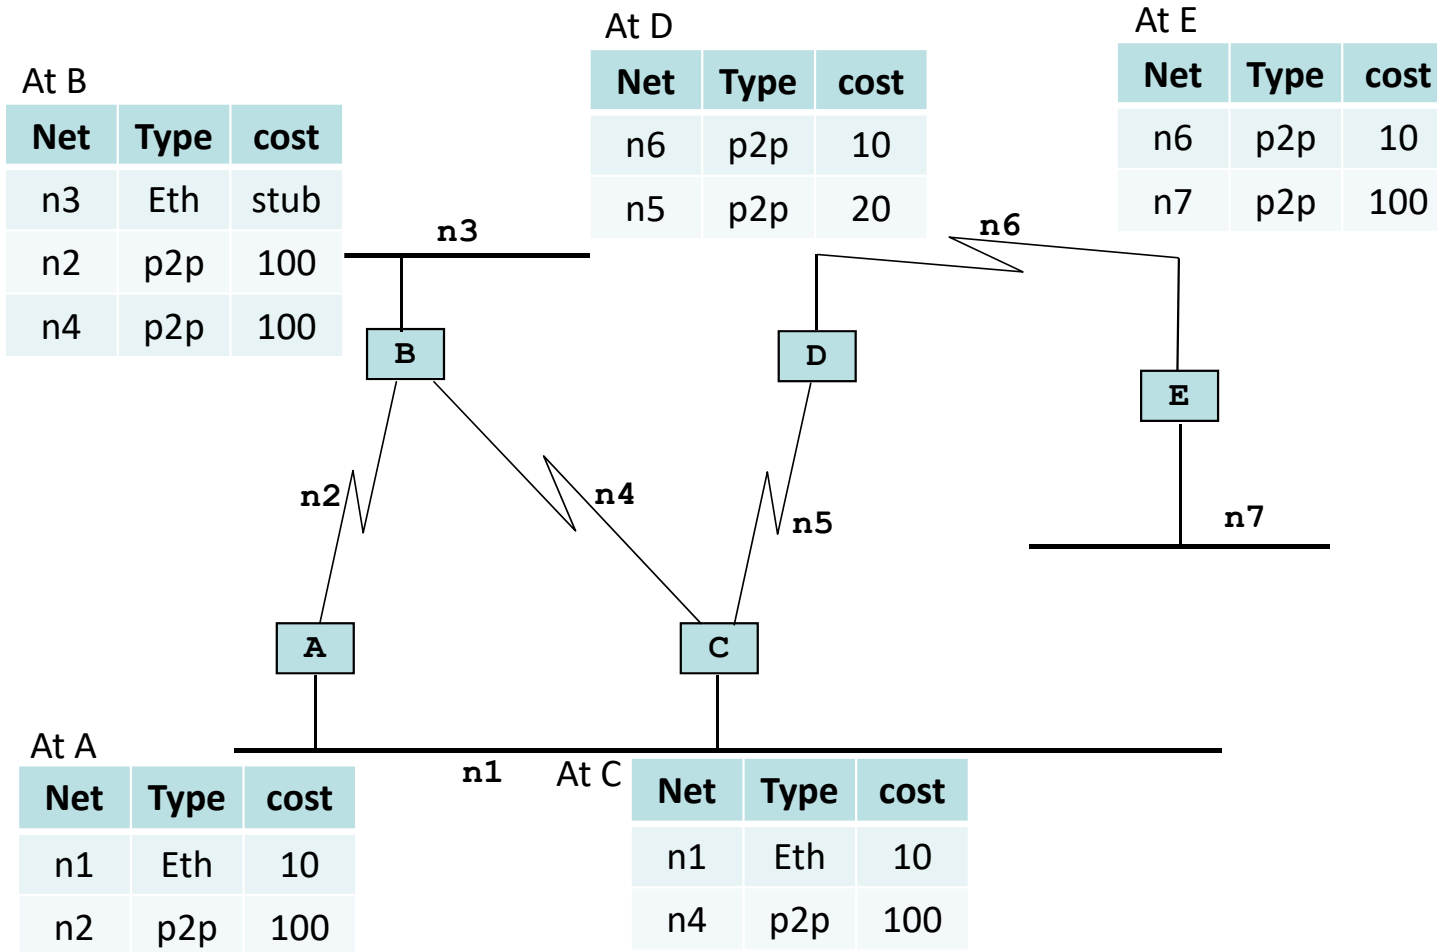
At D

| Net | Type | cost |
|---|---|---|
| n6 | p2p | 10 |
| n5 | p2p | 20 |

At E

| Net | Type | cost |
|---|---|---|
| n6 | p2p | 10 |
| n7 | p2p | 100 |

At B

| Net | Type | cost |
|---|---|---|
| n3 | Eth | stub |
| n2 | p2p | 100 |
| n4 | p2p | 100 |

n3

n6

B

D

E

n2

n4

n5

n7

A

C

At A

| Net | Type | cost |
|---|---|---|
| n1 | Eth | 10 |
| n2 | p2p | 100 |

n1

At C

| Net | Type | cost |
|---|---|---|
| n1 | Eth | 10 |
| n4 | p2p | 100 |